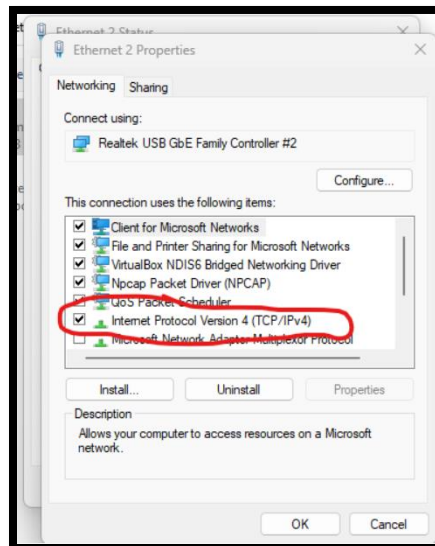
Ethernet 2 Status

Ethernet 2 Properties

Networking Sharing

Connect using:

Realtek USB GbE Family Controller #2

Configure...

This connection uses the following items:

Client for Microsoft Networks
File and Printer Sharing for Microsoft Networks
VirtualBox NDIS6 Bridged Networking Driver
Npcap Packet Driver (NPCAP)
QoS Packet Scheduler
Internet Protocol Version 4 (TCP/IPv4)
Microsoft Network Adapter Multiplexor Protocol

Install... Uninstall Properties

Description

Allows your computer to access resources on a Microsoft network.

OK Cancel